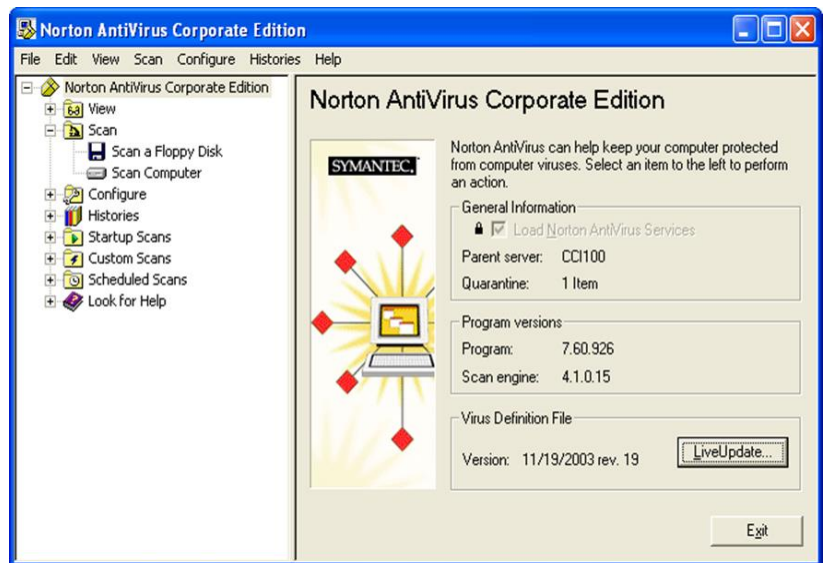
Norton AntiVirus Corporate Edition

File Edit View Scan Configure Histories Help

Norton AntiVirus Corporate Edition
View
Scan
Scan a Floppy Disk
Scan Computer
Configure
Histories
Startup Scans
Custom Scans
Scheduled Scans
Look for Help

Norton AntiVirus Corporate Edition

SYMANTEC.

Norton AntiVirus can help keep your computer protected from computer viruses. Select an item to the left to perform an action.

General Information
Load Norton AntiVirus Services
Parent server: CCI100
Quarantine: 1 Item

Program versions
Program: 7.60.926
Scan engine: 4.1.0.15

Virus Definition File
Version: 11/19/2003 rev. 19
LiveUpdate...

Exit